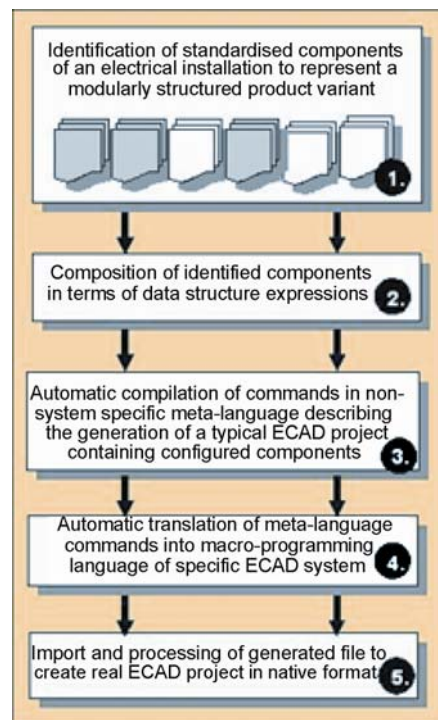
Identification of standardised components of an electrical installation to represent a modularly structured product variant

1.

Composition of identified components in terms of data structure expressions

2.

Automatic compilation of commands in non-system specific meta-language describing the generation of a typical ECAD project containing configured components

3.

Automatic translation of meta-language commands into macro-programming language of specific ECAD system

4.

Import and processing of generated file to create real ECAD project in native format

5.